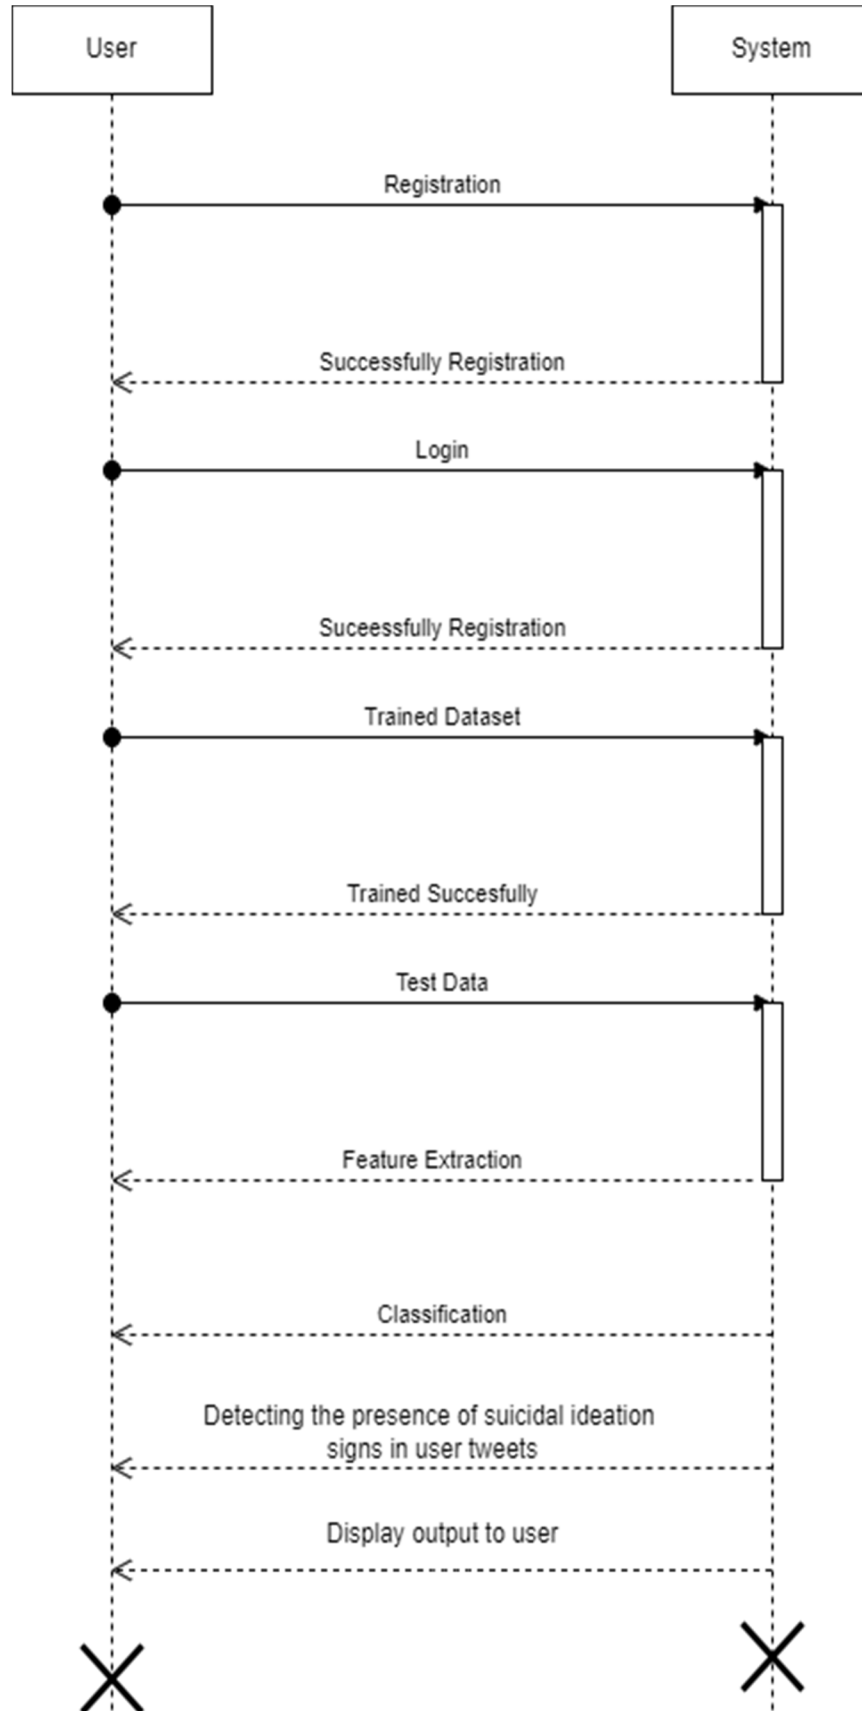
User

System

Registration

Successfully Registration

Login

Suceessfully Registration

Trained Dataset

Trained Succesfully

Test Data

Feature Extraction

Classification

Detecting the presence of suicidal ideation signs in user tweets

Display output to user